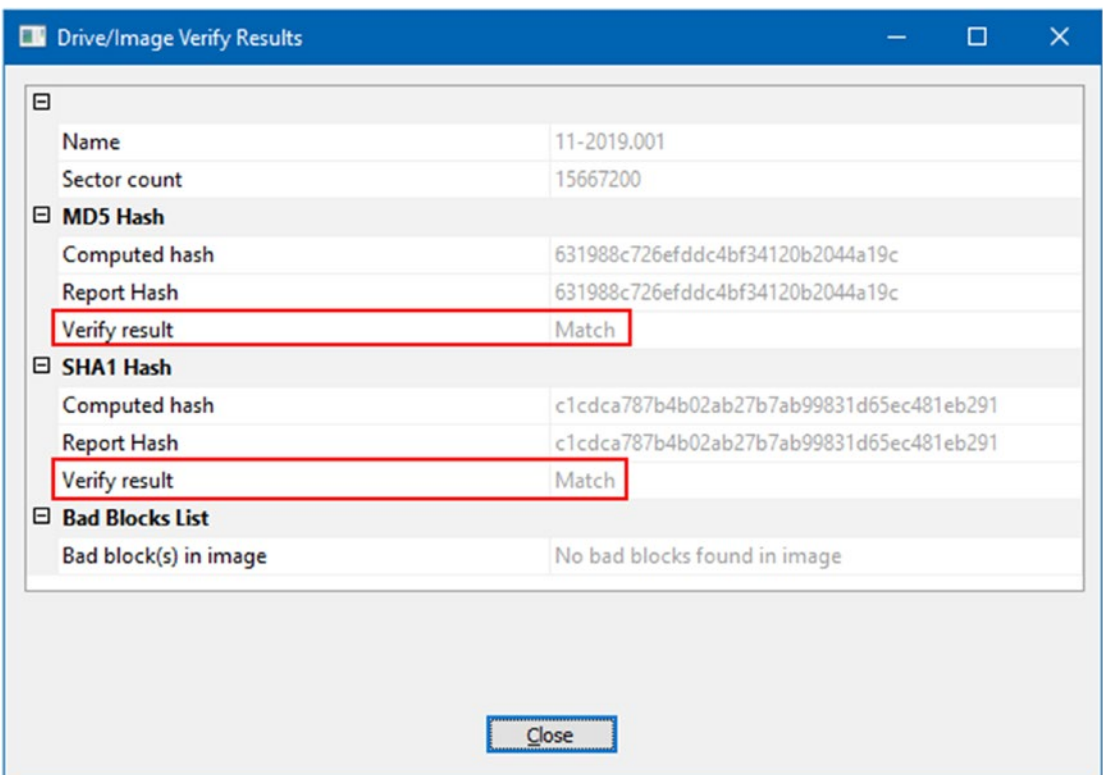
Drive/Image Verify Results

| | |
|---|---|
| Name | 11-2019.001 |
| Sector count | 15667200 |
| **MD5 Hash** | |
| Computed hash | 631988c726efddc4bf34120b2044a19c |
| Report Hash | 631988c726efddc4bf34120b2044a19c |
| Verify result | Match |
| **SHA1 Hash** | |
| Computed hash | c1cdca787b4b02ab27b7ab99831d65ec481eb291 |
| Report Hash | c1cdca787b4b02ab27b7ab99831d65ec481eb291 |
| Verify result | Match |
| **Bad Blocks List** | |
| Bad block(s) in image | No bad blocks found in image |

Close